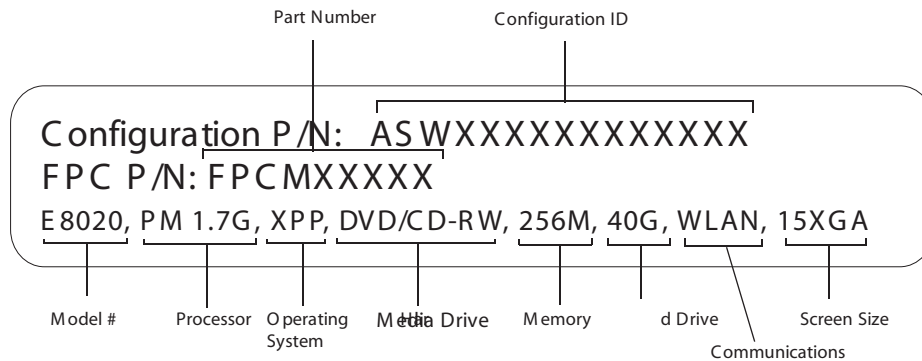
Part Number

Configuration ID

Configuration P/N: ASWXXXXXXXXXXXX

FPC P/N: FPCMXXXXX

E8020, PM 1.7G, XPP, DVD/CD-RW, 256M, 40G, WLAN, 15XGA

Model #

Processor

Operating System

Media Drive

Memory

d Drive

Communications

Screen Size